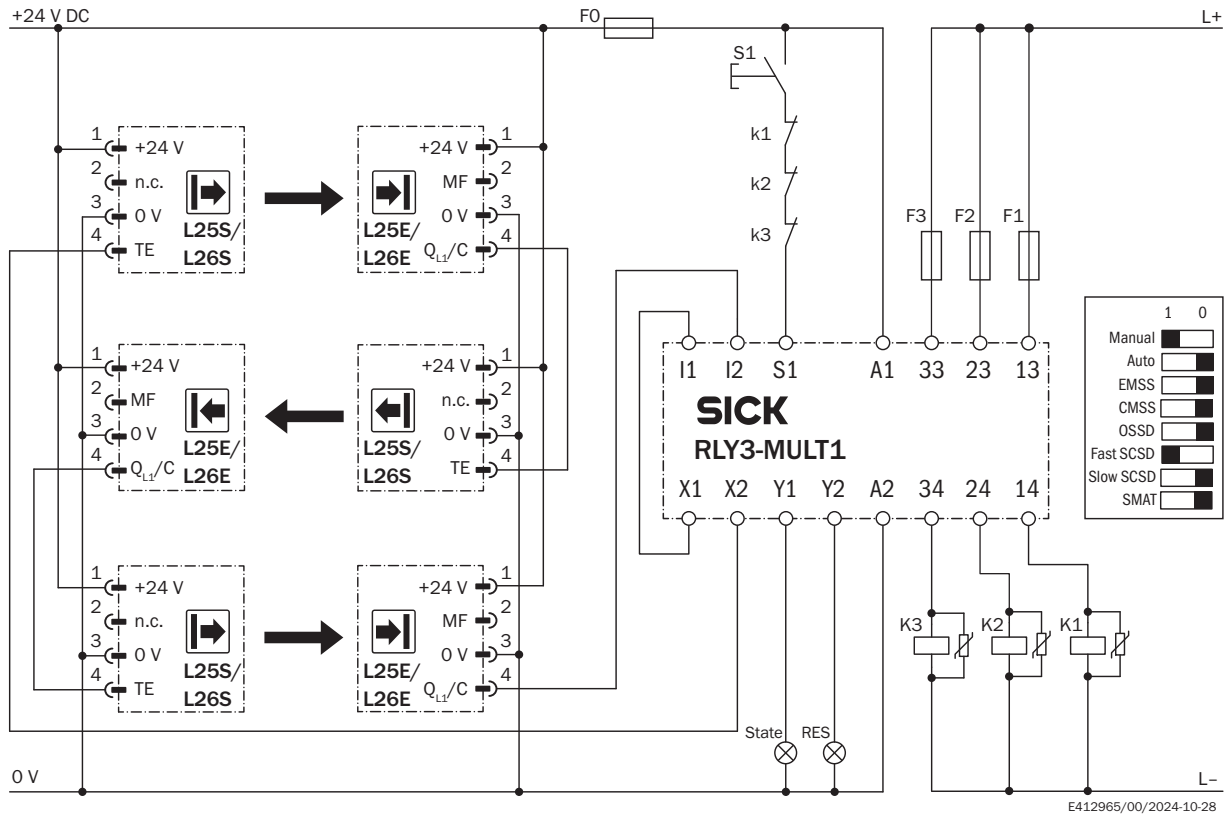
+24 V DC

F0

L+

S1

k1

k2

k3

F3 F2 F1

1 +24 V
2 n.c.
3 0 V
4 TE
L25S/
L26S

+24 V 1
MF 2
0 V 3
$Q_{L1}$/C 4
L25E/
L26E

1 +24 V
2 MF
3 0 V
4 $Q_{L1}$/C
L25E/
L26E

+24 V 1
n.c. 2
0 V 3
TE 4
L25S/
L26S

1 +24 V
2 n.c.
3 0 V
4 TE
L25S/
L26S

+24 V 1
MF 2
0 V 3
$Q_{L1}$/C 4
L25E/
L26E

I1 I2 S1 A1 33 23 13

SICK
RLY3-MULT1

X1 X2 Y1 Y2 A2 34 24 14

| | 1 | 0 |
|---|---|---|
| Manual | | |
| Auto | | |
| EMSS | | |
| CMSS | | |
| OSSD | | |
| Fast SCSD | | |
| Slow SCSD | | |
| SMAT | | |

K3 K2 K1

State RES

0 V

L–

E412965/00/2024-10-28